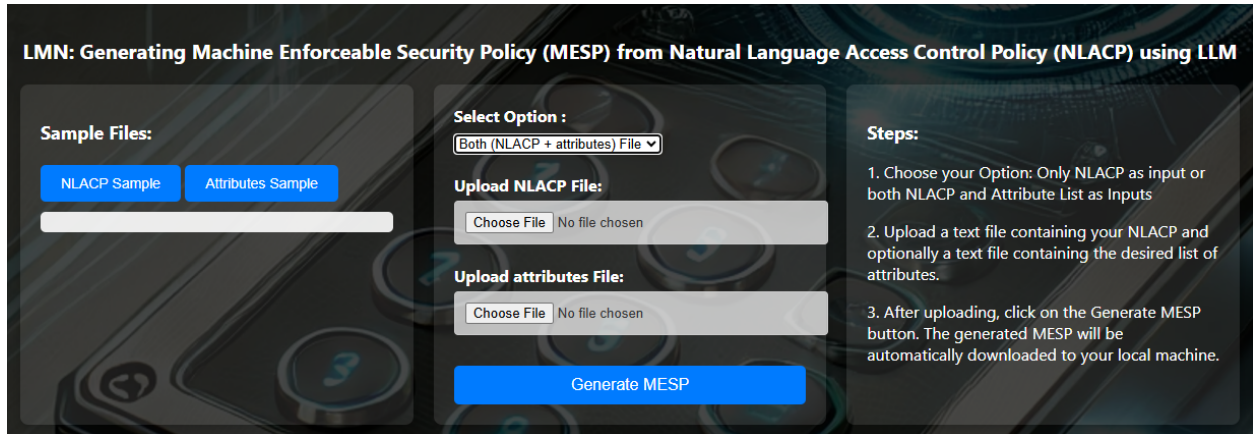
LMN: Generating Machine Enforceable Security Policy (MESP) from Natural Language Access Control Policy (NLACP) using LLM

Sample Files:

NLACP Sample

Attributes Sample

Select Option :

Both (NLACP + attributes) File

Upload NLACP File:

Choose File No file chosen

Upload attributes File:

Choose File No file chosen

Generate MESP

Steps:

1. Choose your Option: Only NLACP as input or both NLACP and Attribute List as Inputs

2. Upload a text file containing your NLACP and optionally a text file containing the desired list of attributes.

3. After uploading, click on the Generate MESP button. The generated MESP will be automatically downloaded to your local machine.